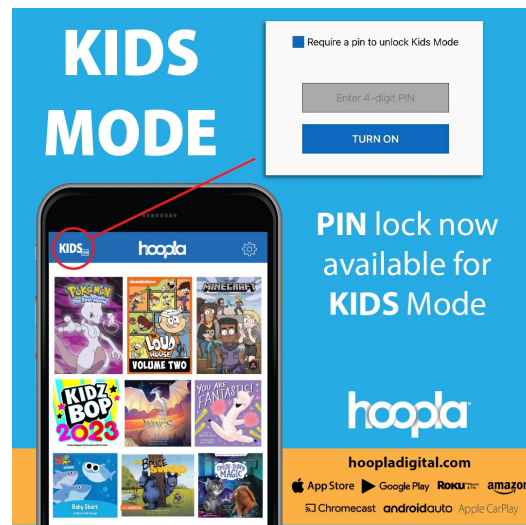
KIDS MODE

Require a pin to unlock Kids Mode

Enter 4-digit PIN

TURN ON

KIDS

hoopla

POKÉMON

LOUD HOUSE VOLUME TWO

MINECRAFT

KIDZ BOP 2023

WINGS

YOU ARE FANTASTIC!

Baby Shark

PIN lock now available for KIDS Mode

hoopla

hoopladigital.com

App Store Google Play ROKU amazon

Chromecast androidauto Apple CarPlay